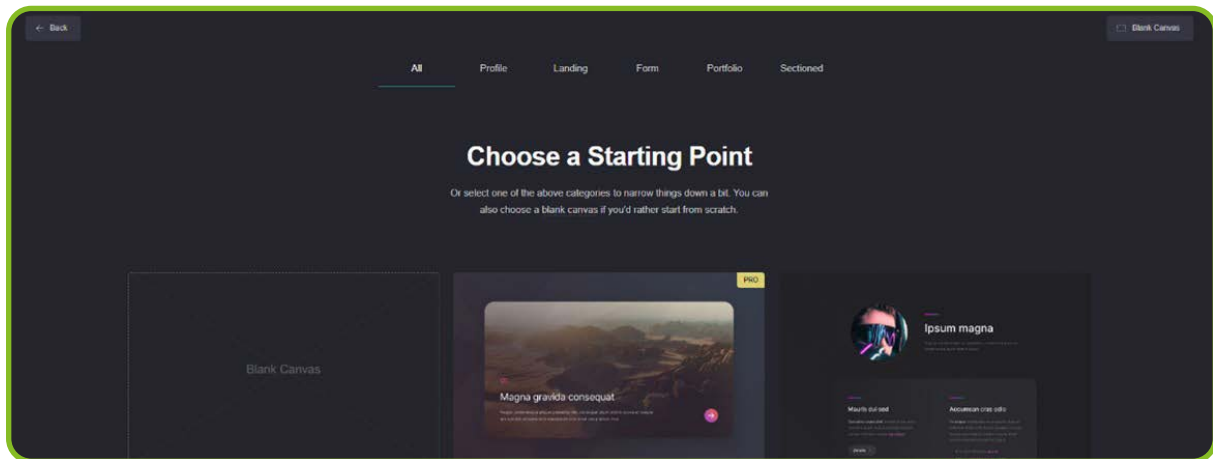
← Back

Blank Canvas

All Profile Landing Form Portfolio Sectioned

Choose a Starting Point

Or select one of the above categories to narrow things down a bit. You can also choose a blank canvas if you'd rather start from scratch.

Blank Canvas

PRO

Magna gravida consequat

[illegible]

Ipsum magna

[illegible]

Mauris dui sed

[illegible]

Accumsan cras odio

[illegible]